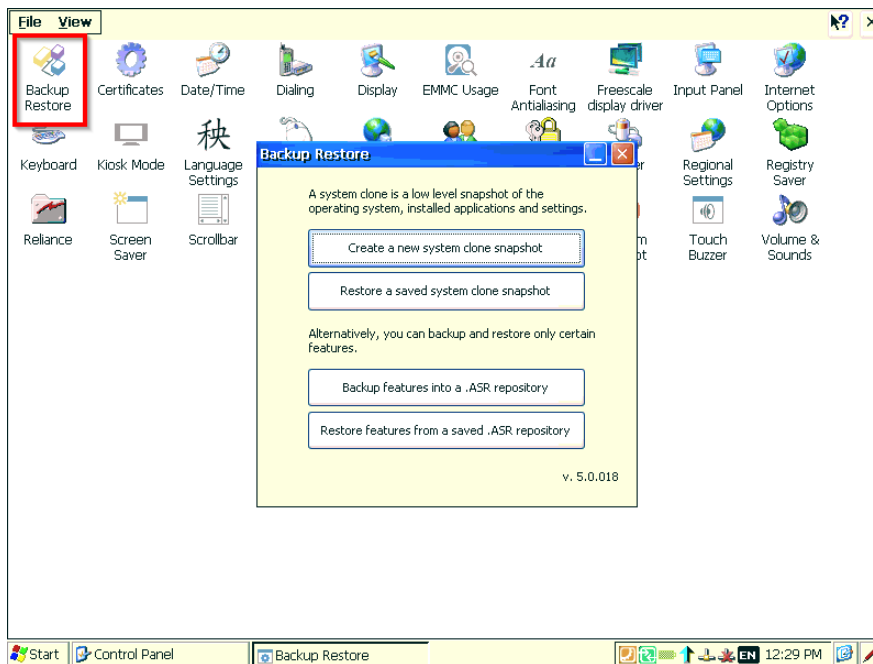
File View

Backup Restore
Certificates
Date/Time
Dialing
Display
EMMC Usage
Font Antialiasing
Freescale display driver
Input Panel
Internet Options

Keyboard
Kiosk Mode
Language Settings
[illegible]r
Regional Settings
Registry Saver

Reliance
Screen Saver
Scrollbar
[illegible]m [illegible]t
Touch Buzzer
Volume & Sounds

Backup Restore

A system clone is a low level snapshot of the operating system, installed applications and settings.

Create a new system clone snapshot

Restore a saved system clone snapshot

Alternatively, you can backup and restore only certain features.

Backup features into a .ASR repository

Restore features from a saved .ASR repository

v. 5.0.018

Start
Control Panel
Backup Restore
EN 12:29 PM